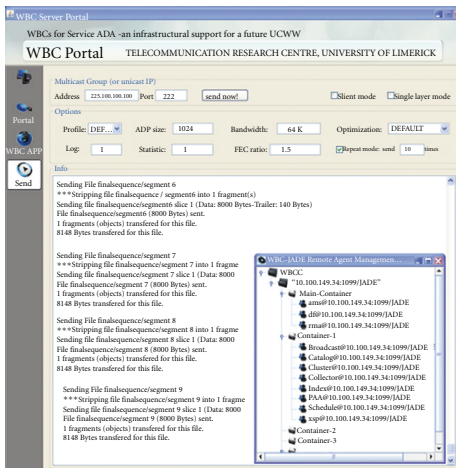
WBC Server Portal

WBCs for Service ADA -an infrastructural support for a future UCWW

WBC Portal TELECOMMUNICATION RESEARCH CENTRE, UNIVERSITY OF LIMERICK

Portal

WBC APP

Send

Multicast Group (or unicast IP)

Address 225.100.100.100 Port 222 send now! Slient mode Single layer mode

Options

Profile: DEF... ADP size: 1024 Bandwidth: 64 K Optimization: DEFAULT

Log: 1 Statistic: 1 FEC ratio: 1.5 Repeat mode: send 10 times

Info

Sending File finalsequence/segment 6
***Stripping file finalsequence / segment6 into 1 fragment(s)
Sending file finalsequence/segment6 slice 1 (Data: 8000 Bytes-Trailer: 140 Bytes)
File finalsequence/segment6 (8000 Bytes) sent.
1 fragments (objects) transfered for this file.
8148 Bytes transfered for this file.

Sending File finalsequence/segment 7
***Stripping file finalsequence/segment 7 into 1 fragme
Sending file finalsequence/segment 7 slice 1 (Data: 8000
File finalsequence/segment7 (8000 Bytes) sent.
1 fragments (objects) transfered for this file.
8148 Bytes transfered for this file.

Sending File finalsequence/segment 8
***Stripping file finalsequence/segment 8 into 1 fragme
Sending file finalsequence/segment 8 slice 1 (Data: 8000
File finalsequence/segment 8 (8000 Bytes) sent.
1 fragments (objects) transfered for this file.
8148 Bytes transfered for this file.

Sending File finalsequence/segment 9
***Stripping file finalsequence/segment 9 into 1 fragme
Sending file finalsequence/segment 9 slice 1 (Data: 8000
File finalsequence/segment 9 (8000 Bytes) sent.
1 fragments (objects) transfered for this file.
8148 Bytes transfered for this file.

WBC-JADE Remote Agent Managemen...
WBCC
"10.100.149.34:1099/JADE"
Main-Container
ams@10.100.149.34:1099/JADE
df@10.100.149.34:1099/JADE
rma@10.100.149.34:1099/JADE
Container-1
Broadcast@10.100.149.34:1099/JADE
Catalog@10.100.149.34:1099/JADE
Cluster@10.100.149.34:1099/JADE
Collector@10.100.149.34:1099/JADE
Index@10.100.149.34:1099/JADE
PAA@10.100.149.34:1099/JADE
Schedule@10.100.149.34:1099/JADE
xsp@10.100.149.34:1099/JADE
Container-2
Container-3